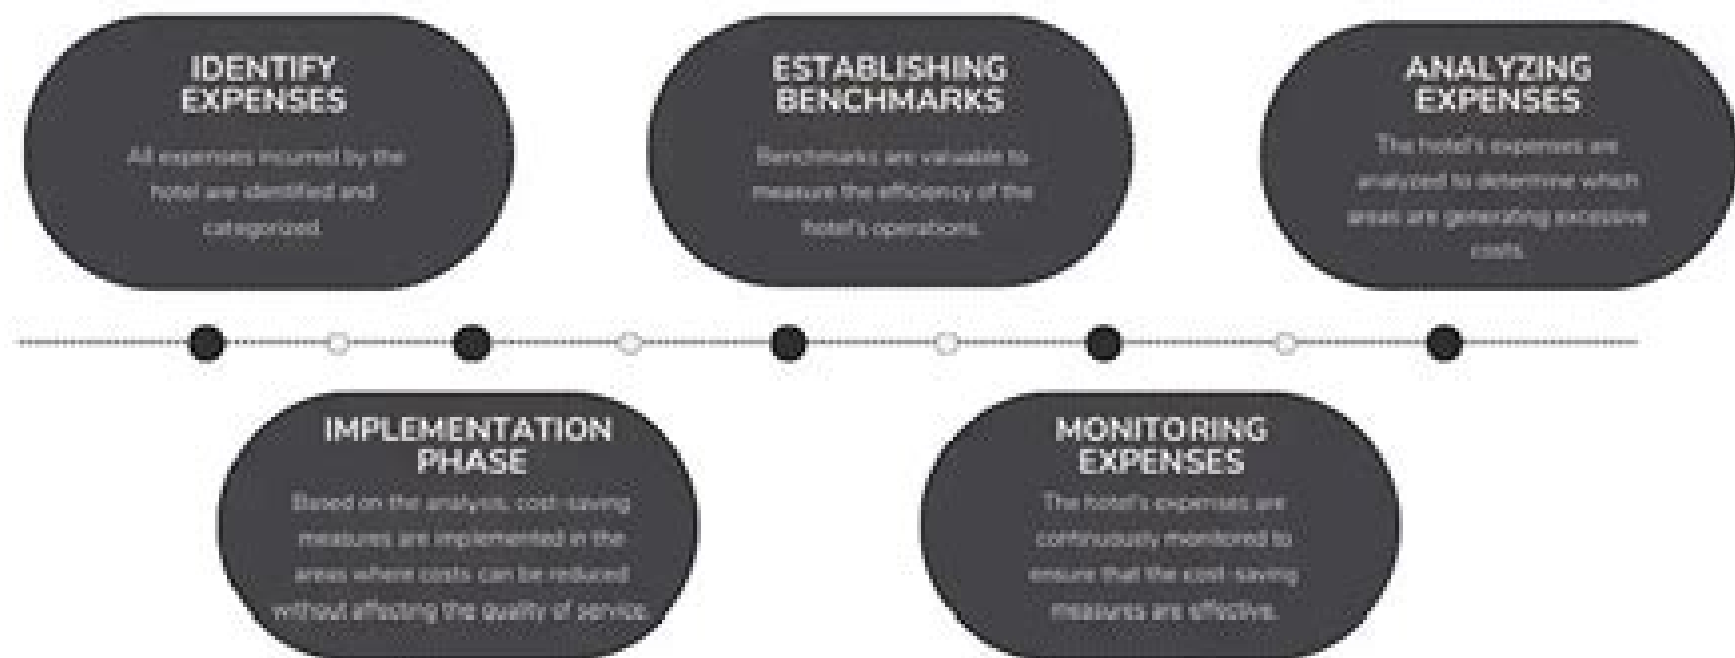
IDENTIFY EXPENSES

All expenses incurred by the hotel are identified and categorized.

ESTABLISHING BENCHMARKS

Benchmarks are valuable to measure the efficiency of the hotel's operations.

ANALYZING EXPENSES

The hotel's expenses are analyzed to determine which areas are generating excessive costs.

IMPLEMENTATION PHASE

Based on the analysis, cost-saving measures are implemented in the areas where costs can be reduced without affecting the quality of service.

MONITORING EXPENSES

The hotel's expenses are continuously monitored to ensure that the cost-saving measures are effective.